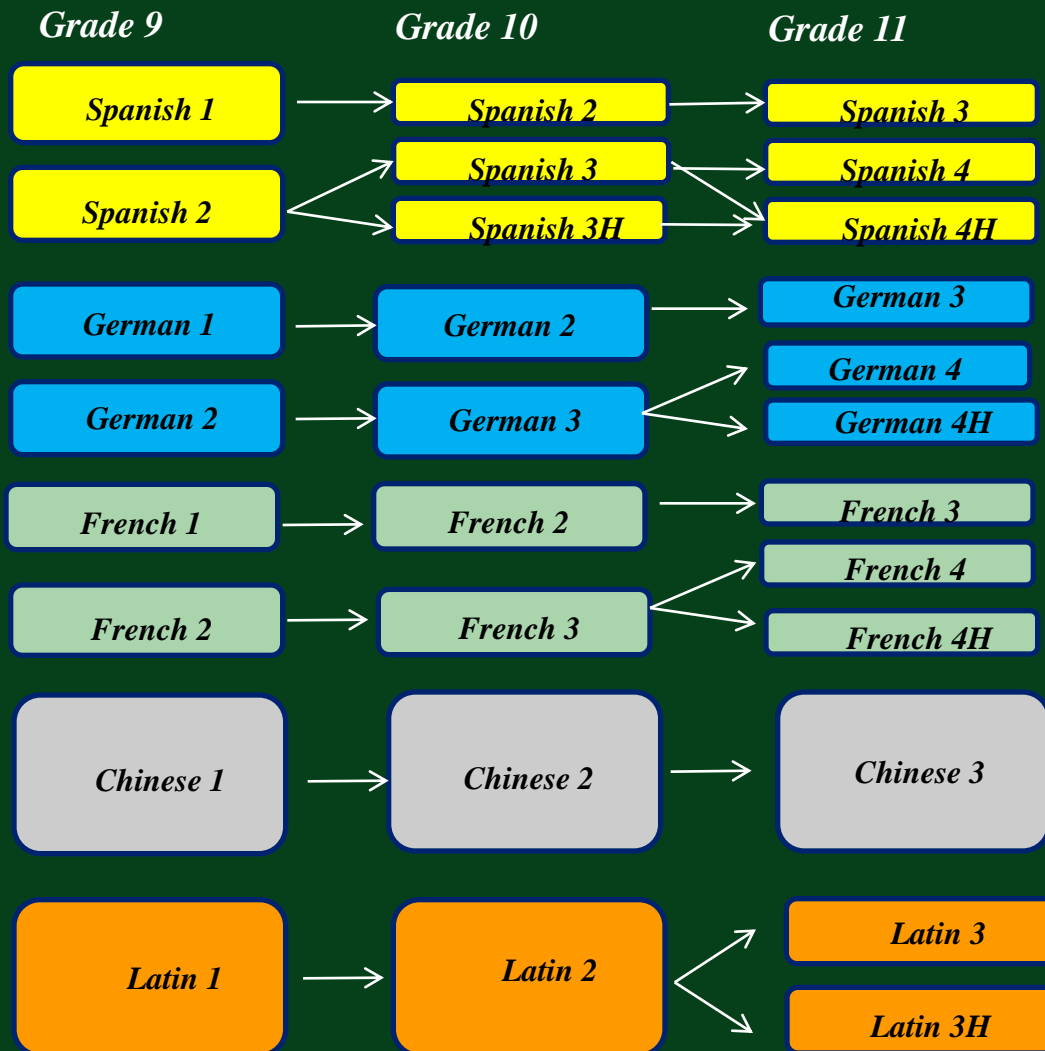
Grade 9

Grade 10

Grade 11

Spanish 1

Spanish 2

Spanish 3

Spanish 2

Spanish 3

Spanish 4

Spanish 3H

Spanish 4H

German 1

German 2

German 3

German 2

German 3

German 4

German 4H

French 1

French 2

French 3

French 2

French 3

French 4

French 4H

Chinese 1

Chinese 2

Chinese 3

Latin 1

Latin 2

Latin 3

Latin 3H